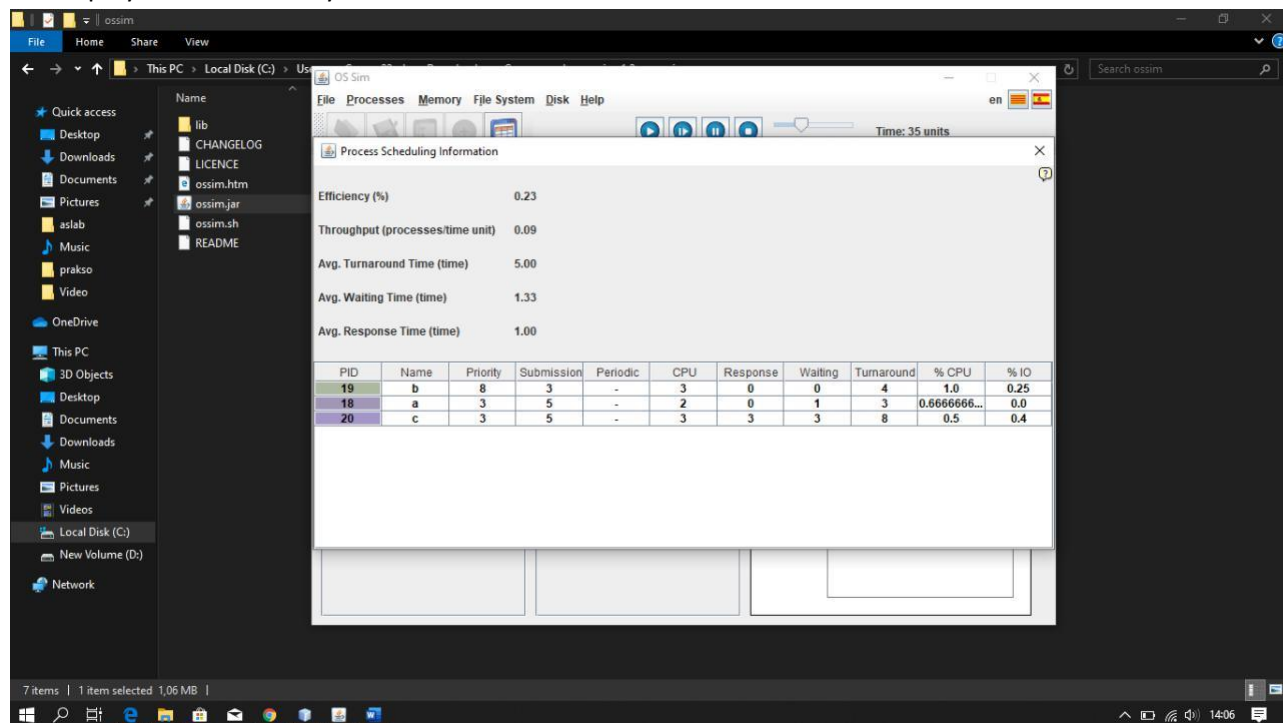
ossim

File Home Share View

This PC > Local Disk (C:) > Us

Search ossim

Quick access
Desktop
Downloads
Documents
Pictures
aslab
Music
prakso
Video
OneDrive
This PC
3D Objects
Desktop
Documents
Downloads
Music
Pictures
Videos
Local Disk (C:)
New Volume (D:)
Network

Name
lib
CHANGELOG
LICENCE
ossim.htm
ossim.jar
ossim.sh
README

7 items | 1 item selected 1,06 MB |

OS Sim

File Processes Memory File System Disk Help

en

Time: 35 units

Process Scheduling Information

Efficiency (%) 0.23

Throughput (processes/time unit) 0.09

Avg. Turnaround Time (time) 5.00

Avg. Waiting Time (time) 1.33

Avg. Response Time (time) 1.00

| PID | Name | Priority | Submission | Periodic | CPU | Response | Waiting | Turnaround | % CPU | % IO |
|---|---|---|---|---|---|---|---|---|---|---|
| 19 | b | 8 | 3 | - | 3 | 0 | 0 | 4 | 1.0 | 0.25 |
| 18 | a | 3 | 5 | - | 2 | 0 | 1 | 3 | 0.6666666... | 0.0 |
| 20 | c | 3 | 5 | - | 3 | 3 | 3 | 8 | 0.5 | 0.4 |

14:06